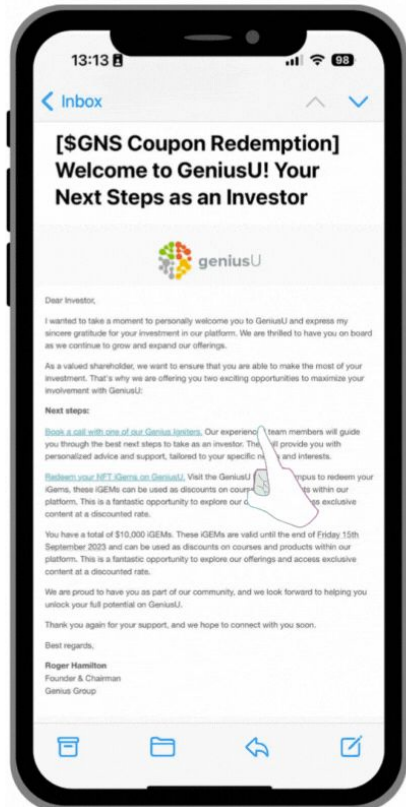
13:13

98

Inbox

[$GNS Coupon Redemption] Welcome to GeniusU! Your Next Steps as an Investor

geniusU

Dear Investor,

I wanted to take a moment to personally welcome you to GeniusU and express my sincere gratitude for your investment in our platform. We are thrilled to have you on board as we continue to grow and expand our offerings.

As a valued shareholder, we want to ensure that you are able to make the most of your investment. That's why we are offering you two exciting opportunities to maximize your involvement with GeniusU:

Next steps:

Book a call with one of our Genius leaders. Our experienc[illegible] team members will guide you through the best next steps to take as an investor. The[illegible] will provide you with personalized advice and support, tailored to your specific n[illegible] and interests.

Redeem your NFT iGems on GeniusU. Visit the GeniusU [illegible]mpus to redeem your iGems, these iGEMs can be used as discounts on cour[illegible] within our platform. This is a fantastic opportunity to explore our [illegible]s exclusive content at a discounted rate.

You have a total of $10,000 iGEMs. These iGEMs are valid until the end of Friday 15th September 2023 and can be used as discounts on courses and products within our platform. This is a fantastic opportunity to explore our offerings and access exclusive content at a discounted rate.

We are proud to have you as part of our community, and we look forward to helping you unlock your full potential on GeniusU.

Thank you again for your support, and we hope to connect with you soon.

Best regards,

Roger Hamilton
Founder & Chairman
Genius Group